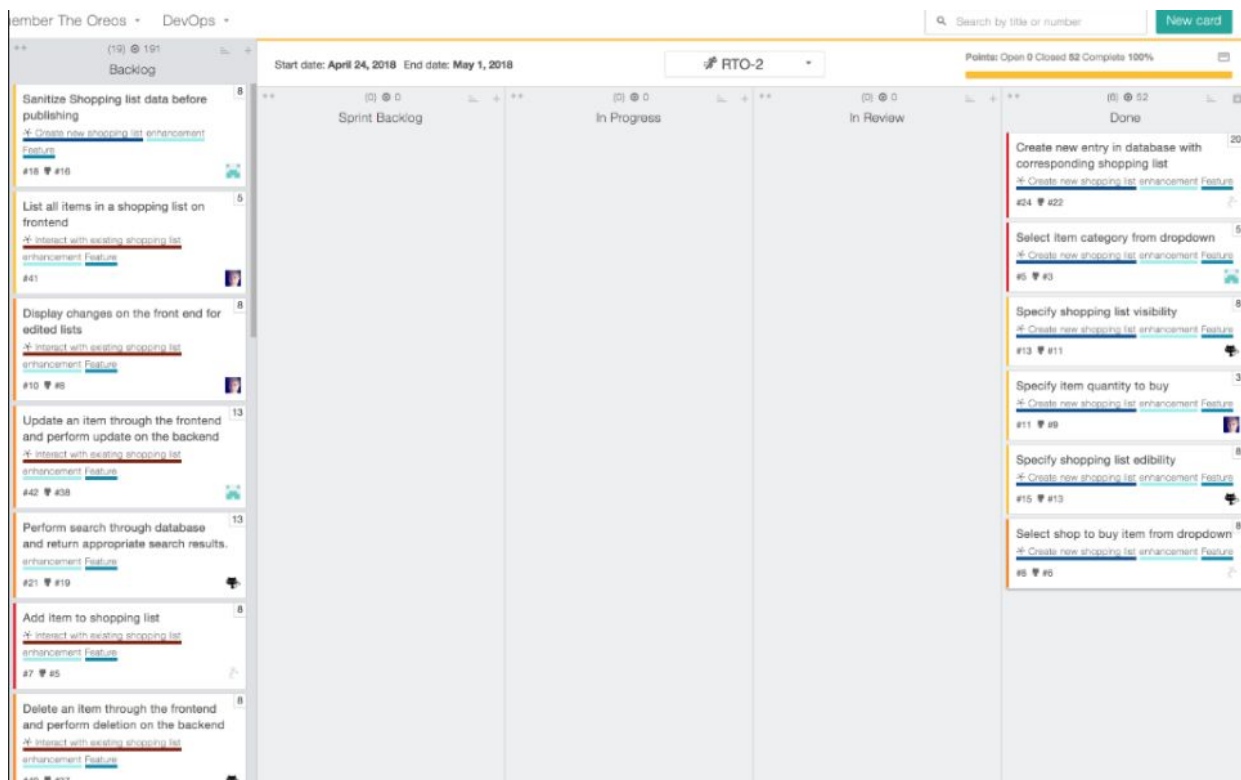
ember The Oreos ▾ DevOps ▾

Search by title or number

New card

(19) ◎ 191
Backlog

Start date: April 24, 2018 End date: May 1, 2018

RTO-2

Points: Open 0 Closed 52 Complete 100%

(0) ◎ 0
Sprint Backlog

(0) ◎ 0
In Progress

(0) ◎ 0
In Review

(6) ◎ 52
Done

Sanitize Shopping list data before publishing
8
Create new shopping list enhancement Feature
#18 #16

List all items in a shopping list on frontend
5
Interact with existing shopping list enhancement Feature
#41

Display changes on the front end for edited lists
8
Interact with existing shopping list enhancement Feature
#10 #8

Update an item through the frontend and perform update on the backend
13
Interact with existing shopping list enhancement Feature
#42 #38

Perform search through database and return appropriate search results.
13
enhancement Feature
#21 #19

Add item to shopping list
8
Interact with existing shopping list enhancement Feature
#7 #5

Delete an item through the frontend and perform deletion on the backend
8
Interact with existing shopping list enhancement Feature
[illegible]

Create new entry in database with corresponding shopping list
20
Create new shopping list enhancement Feature
#24 #22

Select item category from dropdown
5
Create new shopping list enhancement Feature
#5 #3

Specify shopping list visibility
8
Create new shopping list enhancement Feature
#13 #11

Specify item quantity to buy
3
Create new shopping list enhancement Feature
#11 #9

Specify shopping list edibility
8
Create new shopping list enhancement Feature
#15 #13

Select shop to buy item from dropdown
8
Create new shopping list enhancement Feature
#8 #6